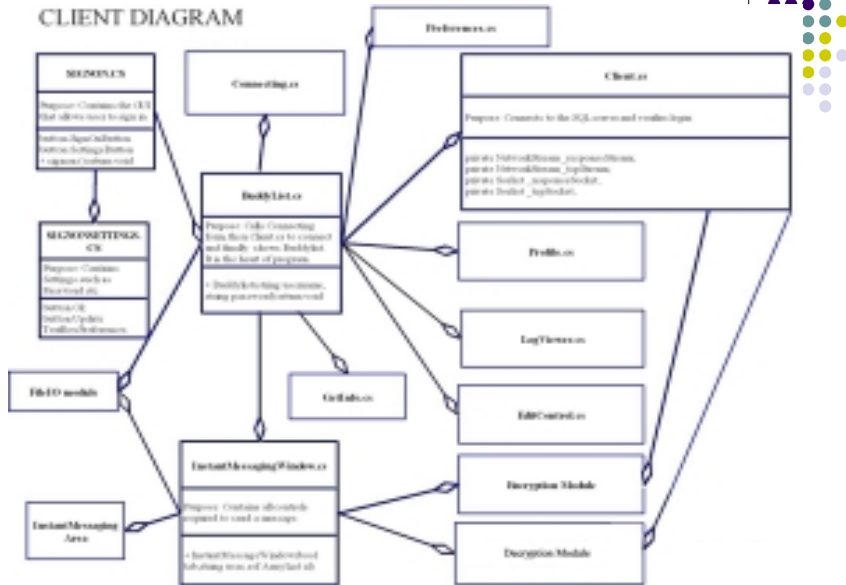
CLIENT DIAGRAM

Preferences.cs

SIGNON.CS

Purpose: Contains the GUI that allows user to sign in.

button SignOnButton
button SettingsButton
+ signon(): void

Connecting.cs

Client.cs

Purpose: Connects to the SQL server and verifies login.

private NetworkStream _responseStream;
private NetworkStream _logStream;
private Socket _responseSocket;
private Socket _logSocket;

BuddyList.cs

Purpose: Calls Connecting form then Client.cs to connect and finally shows Buddylist. It is the heart of program.

+ BuddyList(string username, string password): void

SIGNONSETTINGS.CS

Purpose: Contains Settings such as Proxy and etc.

button OK
button Update
Toolbox Preferences

Profile.cs

LogViewer.cs

FileIO module

GetInfo.cs

EditContact.cs

InstantMessagingWindow.cs

Purpose: Contains all controls required to send a message.

+ InstantMessagingWindow(bool

Encryption Module

InstantMessaging Area

Decryption Module